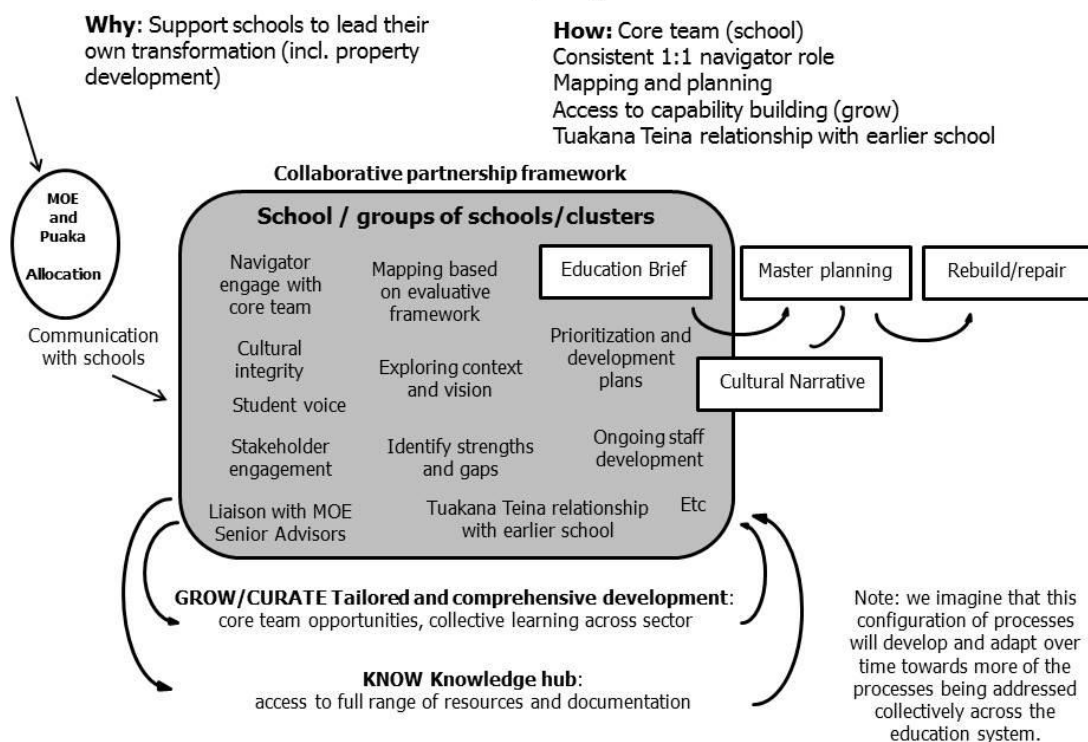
**Why**: Support schools to lead their own transformation (incl. property development)

**How:** Core team (school)
Consistent 1:1 navigator role
Mapping and planning
Access to capability building (grow)
Tuakana Teina relationship with earlier school

MOE and Puaka Allocation

Communication with schools

**Collaborative partnership framework**

**School / groups of schools/clusters**

Navigator engage with core team

Mapping based on evaluative framework

Education Brief

Master planning

Rebuild/repair

Cultural integrity

Exploring context and vision

Prioritization and development plans

Cultural Narrative

Student voice

Stakeholder engagement

Identify strengths and gaps

Ongoing staff development

Liaison with MOE Senior Advisors

Tuakana Teina relationship with earlier school

Etc

**GROW/CURATE Tailored and comprehensive development**: core team opportunities, collective learning across sector

**KNOW Knowledge hub**: access to full range of resources and documentation

Note: we imagine that this configuration of processes will develop and adapt over time towards more of the processes being addressed collectively across the education system.